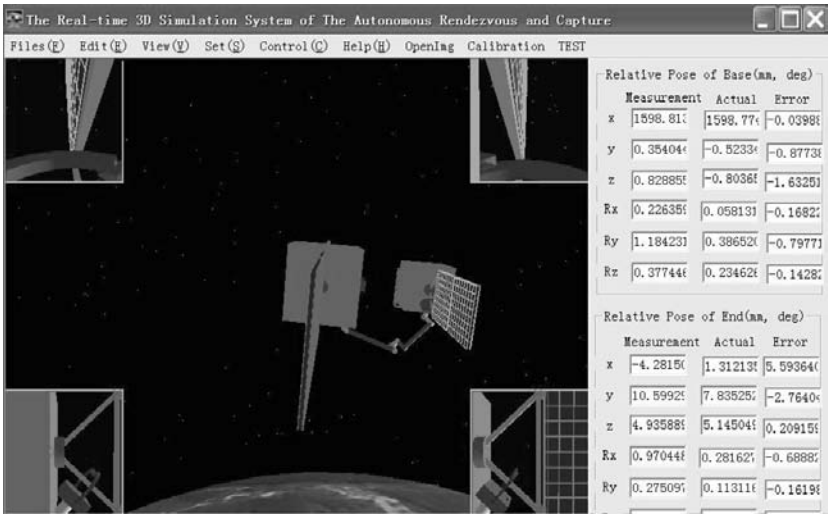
The Real-time 3D Simulation System of The Autonomous Rendezvous and Capture

Files(F) Edit(E) View(V) Set(S) Control(C) Help(H) OpenImg Calibration TEST

Relative Pose of Base(mm, deg)

| | Measurement | Actual | Error |
|---|---|---|---|
| x | 1598.81: | 1598.77 | -0.0398 |
| y | 0.35404 | -0.5233 | -0.8773 |
| z | 0.82885 | -0.8036 | -1.6325 |
| Rx | 0.22635 | 0.05813 | -0.1682 |
| Ry | 1.18423 | 0.38652 | -0.7977 |
| Rz | 0.37744 | 0.23462 | -0.1428 |

Relative Pose of End(mm, deg)

| | Measurement | Actual | Error |
|---|---|---|---|
| x | -4.2815 | 1.31213 | 5.59364 |
| y | 10.5992 | 7.83525 | -2.7640 |
| z | 4.93588 | 5.14504 | 0.20915 |
| Rx | 0.97044 | 0.28162 | -0.6888 |
| Ry | 0.27509 | 0.11311 | -0.1619 |